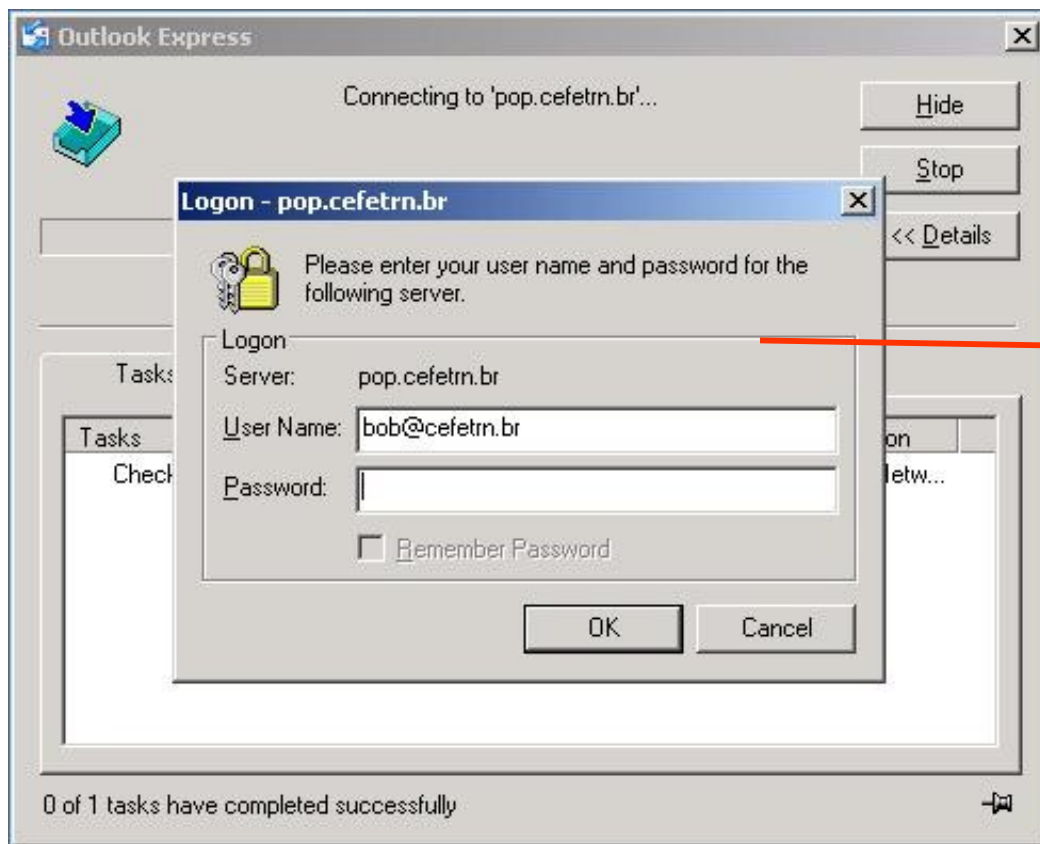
Outlook Express

Connecting to 'pop.cefetrn.br'...

Hide

Stop

<< Details

Logon - pop.cefetrn.br

Please enter your user name and password for the following server.

Logon

Server: pop.cefetrn.br

User Name: bob@cefetrn.br

Password:

Remember Password

OK

Cancel

Tasks

Tasks

Check

on

etw...

0 of 1 tasks have completed successfully